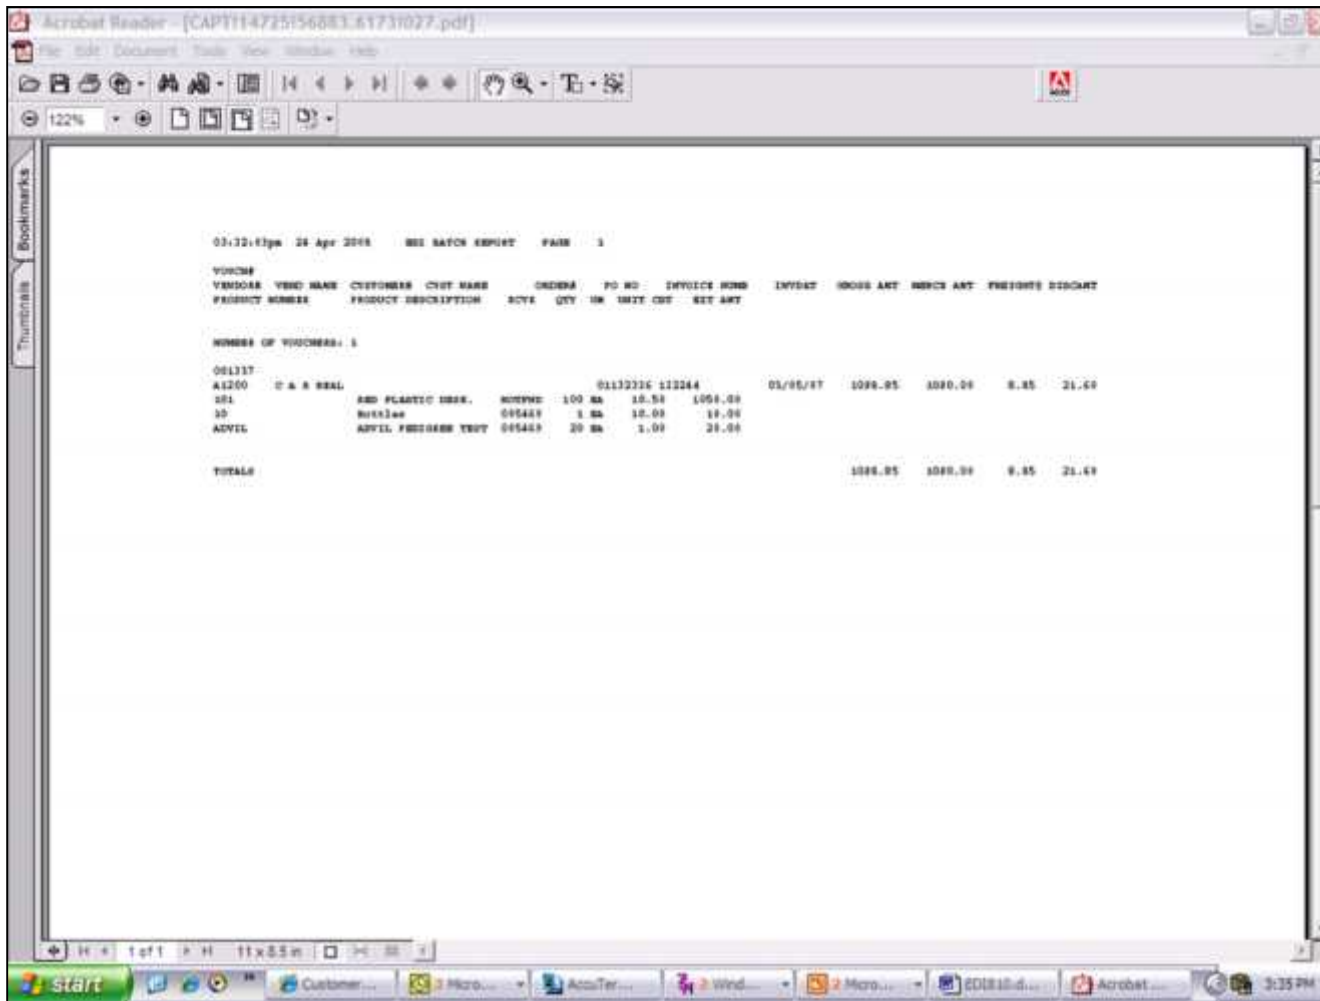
Acrobat Reader - [CAPT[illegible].pdf]

File Edit Document Tools View Window Help

122%

Bookmarks

Thumbnails

03:32:43pm 24 Apr 2008 EDI BATCH REPORT PAGE 1

VOUCH#
VENDOR# VEND NAME CUSTOMER# CUST NAME ORDER# PO NO INVOICE NUMB INVDAT GROSS AMT MERCH AMT FREIGHT DISCAMT
PRODUCT NUMBER PRODUCT DESCRIPTION RCVR QTY UM UNIT CST EXT AMT

NUMBER OF VOUCHERS: 1

001337
A1200 C A S REAL 01133316 133244 01/05/07 1098.85 1080.00 8.85 21.60
101 RED PLASTIC DESK. NOTPHO 100 EA 10.50 1050.00
10 Bottles 005469 1 EA 10.00 10.00
ADVIL ADVIL PRESSURE TEST 005469 20 EA 1.00 20.00

TOTALS 1098.85 1080.00 8.85 21.60

1 of 1

11 x 8.5 in

start

Customer...

2 Micro...

AccuTer...

3 Wind...

2 Micro...

EDI810.d...

Acrobat...

3:35 PM